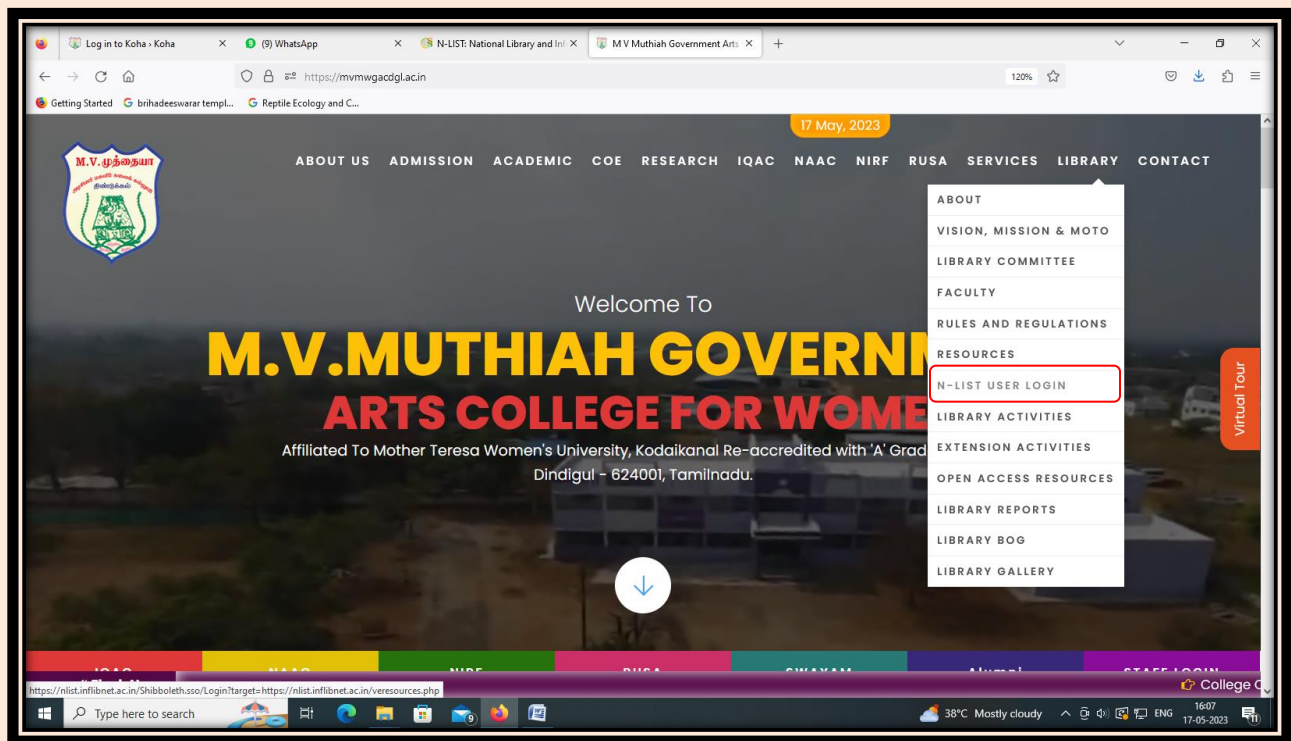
Log in to Koha › Koha
(9) WhatsApp
N-LIST: National Library and Inf
M V Muthiah Government Arts
https://mvmwgacdgl.ac.in
120%
Getting Started
brihadeeswarar templ...
Reptile Ecology and C...

17 May, 2023

M.V.முத்தையா
திண்டுக்கல்

ABOUT US ADMISSION ACADEMIC COE RESEARCH IQAC NAAC NIRF RUSA SERVICES LIBRARY CONTACT

ABOUT
VISION, MISSION & MOTO
LIBRARY COMMITTEE
FACULTY
RULES AND REGULATIONS
RESOURCES
N-LIST USER LOGIN
LIBRARY ACTIVITIES
EXTENSION ACTIVITIES
OPEN ACCESS RESOURCES
LIBRARY REPORTS
LIBRARY BOG
LIBRARY GALLERY

Welcome To
M.V.MUTHIAH GOVERN
ARTS COLLEGE FOR WOME
Affiliated To Mother Teresa Women's University, Kodaikanal Re-accredited with 'A' Grad
Dindigul - 624001, Tamilnadu.

Virtual Tour

College

https://nlist.inflibnet.ac.in/Shibboleth.sso/Login?target=https://nlist.inflibnet.ac.in/veresources.php

Type here to search
38°C Mostly cloudy
ENG
16:07
17-05-2023